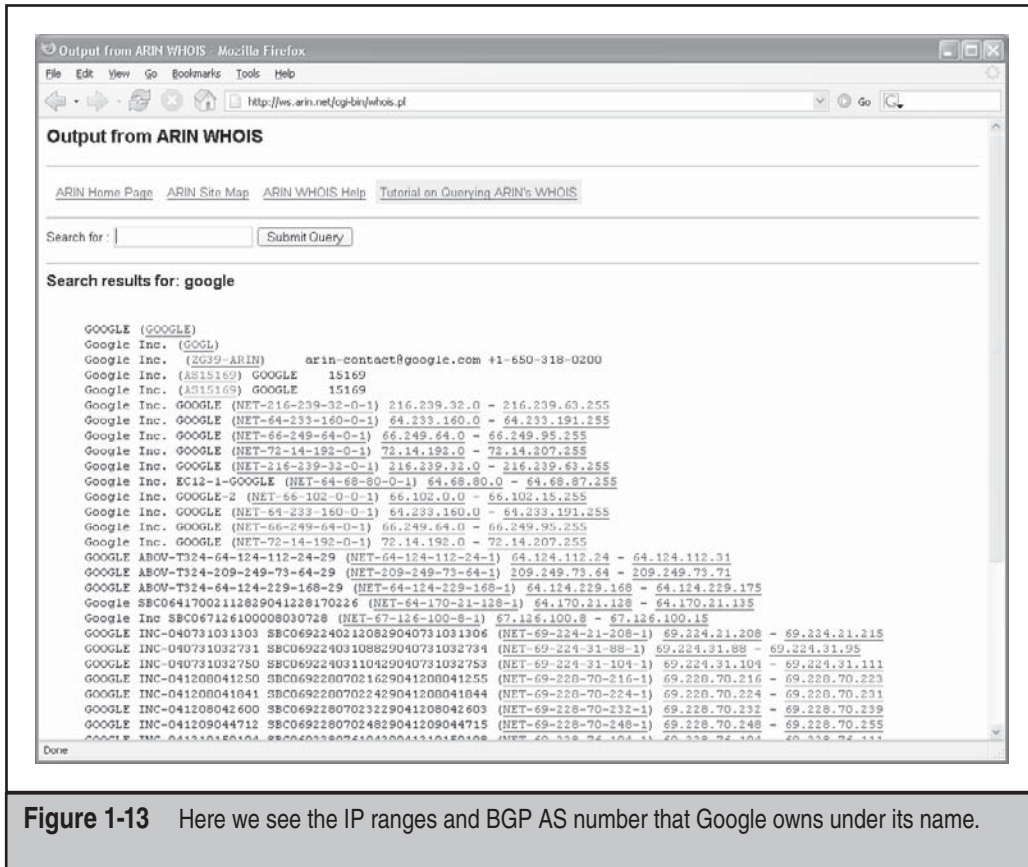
Output from ARIN WHOIS - Mozilla Firefox

File Edit View Go Bookmarks Tools Help

http://ws.arin.net/cgi-bin/whois.pl

Go

Output from ARIN WHOIS

ARIN Home Page ARIN Site Map ARIN WHOIS Help Tutorial on Querying ARIN's WHOIS

Search for :

Submit Query

Search results for: google

GOOGLE (GOOGLE)
Google Inc. (GOGL)
Google Inc. (ZG39-ARIN) arin-contact@google.com +1-650-318-0200
Google Inc. (AS15169) GOOGLE 15169
Google Inc. (AS15169) GOOGLE 15169
Google Inc. GOOGLE (NET-216-239-32-0-1) 216.239.32.0 - 216.239.63.255
Google Inc. GOOGLE (NET-64-233-160-0-1) 64.233.160.0 - 64.233.191.255
Google Inc. GOOGLE (NET-66-249-64-0-1) 66.249.64.0 - 66.249.95.255
Google Inc. GOOGLE (NET-72-14-192-0-1) 72.14.192.0 - 72.14.207.255
Google Inc. GOOGLE (NET-216-239-32-0-1) 216.239.32.0 - 216.239.63.255
Google Inc. EC12-1-GOOGLE (NET-64-68-80-0-1) 64.68.80.0 - 64.68.87.255
Google Inc. GOOGLE-2 (NET-66-102-0-0-1) 66.102.0.0 - 66.102.15.255
Google Inc. GOOGLE (NET-64-233-160-0-1) 64.233.160.0 - 64.233.191.255
Google Inc. GOOGLE (NET-66-249-64-0-1) 66.249.64.0 - 66.249.95.255
Google Inc. GOOGLE (NET-72-14-192-0-1) 72.14.192.0 - 72.14.207.255
GOOGLE ABOV-T324-64-124-112-24-29 (NET-64-124-112-24-1) 64.124.112.24 - 64.124.112.31
GOOGLE ABOV-T324-209-249-73-64-29 (NET-209-249-73-64-1) 209.249.73.64 - 209.249.73.71
GOOGLE ABOV-T324-64-124-229-168-29 (NET-64-124-229-168-1) 64.124.229.168 - 64.124.229.175
Google SBC06417002112829041228170226 (NET-64-170-21-128-1) 64.170.21.128 - 64.170.21.135
Google Inc SBC067126100008030728 (NET-67-126-100-8-1) 67.126.100.8 - 67.126.100.15
GOOGLE INC-040731031303 SBC06922402120829040731031306 (NET-69-224-21-208-1) 69.224.21.208 - 69.224.21.215
GOOGLE INC-040731032731 SBC06922403108829040731032734 (NET-69-224-31-88-1) 69.224.31.88 - 69.224.31.95
GOOGLE INC-040731032750 SBC06922403110429040731032753 (NET-69-224-31-104-1) 69.224.31.104 - 69.224.31.111
GOOGLE INC-041208041250 SBC06922807021629041208041255 (NET-69-228-70-216-1) 69.228.70.216 - 69.228.70.223
GOOGLE INC-041208041841 SBC06922807022429041208041844 (NET-69-228-70-224-1) 69.228.70.224 - 69.228.70.231
GOOGLE INC-041208042600 SBC06922807023229041208042603 (NET-69-228-70-232-1) 69.228.70.232 - 69.228.70.239
GOOGLE INC-041209044712 SBC06922807024829041209044715 (NET-69-228-70-248-1) 69.228.70.248 - 69.228.70.255
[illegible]

Done

Figure 1-13 Here we see the IP ranges and BGP AS number that Google owns under its name.